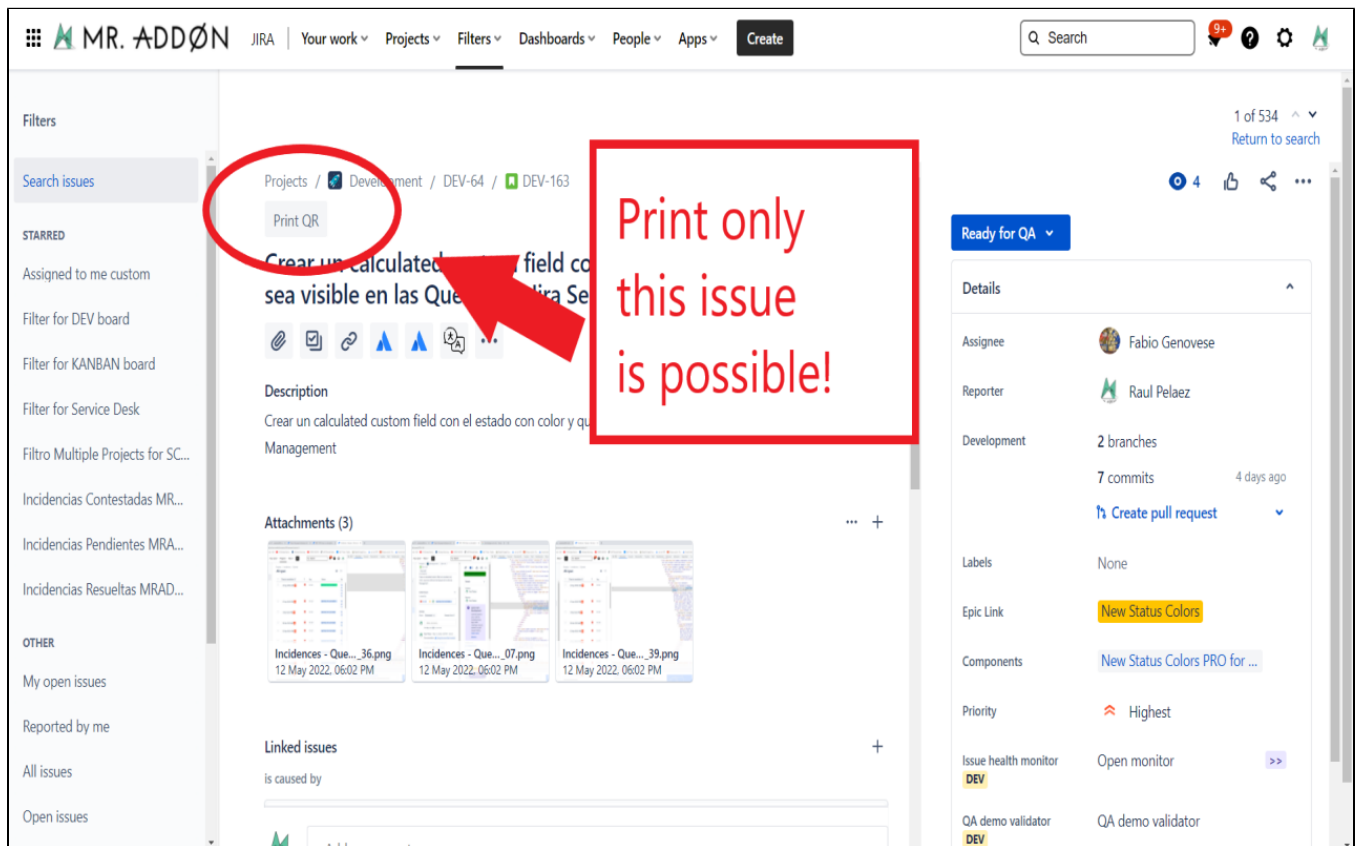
MR. ADDØN JIRA | Your work Projects Filters Dashboards People Apps Create

Search 9+

Filters

Search issues

STARRED

Assigned to me custom

Filter for DEV board

Filter for KANBAN board

Filter for Service Desk

Filtro Multiple Projects for SC...

Incidencias Contestadas MR...

Incidencias Pendientes MRA...

Incidencias Resueltas MRAD...

OTHER

My open issues

Reported by me

All issues

Open issues

Projects / Development / DEV-64 / DEV-163

Print QR

Crear un calculated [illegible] field co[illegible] sea visible en las Que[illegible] Jira Se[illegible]

Print only this issue is possible!

Description

Crear un calculated custom field con el estado con color y qu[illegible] Management

Attachments (3)

Incidences - Que..._36.png 12 May 2022, 06:02 PM

Incidences - Que..._07.png 12 May 2022, 06:02 PM

Incidences - Que..._39.png 12 May 2022, 06:02 PM

Linked issues

is caused by

1 of 534

Return to search

4

Ready for QA

Details

Assignee Fabio Genovese

Reporter Raul Pelaez

Development 2 branches

7 commits 4 days ago

Create pull request

Labels None

Epic Link New Status Colors

Components New Status Colors PRO for ...

Priority Highest

Issue health monitor DEV Open monitor >>

QA demo validator DEV QA demo validator